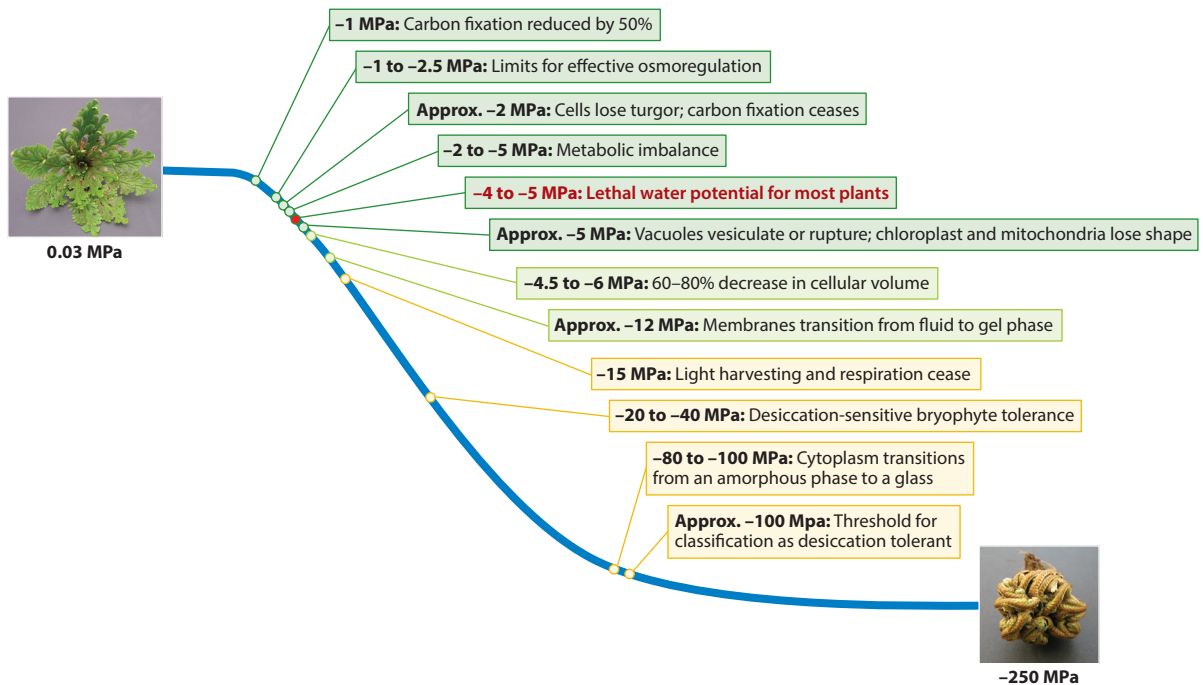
0.03 MPa

–1 MPa: Carbon fixation reduced by 50%

–1 to –2.5 MPa: Limits for effective osmoregulation

Approx. –2 MPa: Cells lose turgor; carbon fixation ceases

–2 to –5 MPa: Metabolic imbalance

–4 to –5 MPa: Lethal water potential for most plants

Approx. –5 MPa: Vacuoles vesiculate or rupture; chloroplast and mitochondria lose shape

–4.5 to –6 MPa: 60–80% decrease in cellular volume

Approx. –12 MPa: Membranes transition from fluid to gel phase

–15 MPa: Light harvesting and respiration cease

–20 to –40 MPa: Desiccation-sensitive bryophyte tolerance

–80 to –100 MPa: Cytoplasm transitions from an amorphous phase to a glass

Approx. –100 Mpa: Threshold for classification as desiccation tolerant

–250 MPa